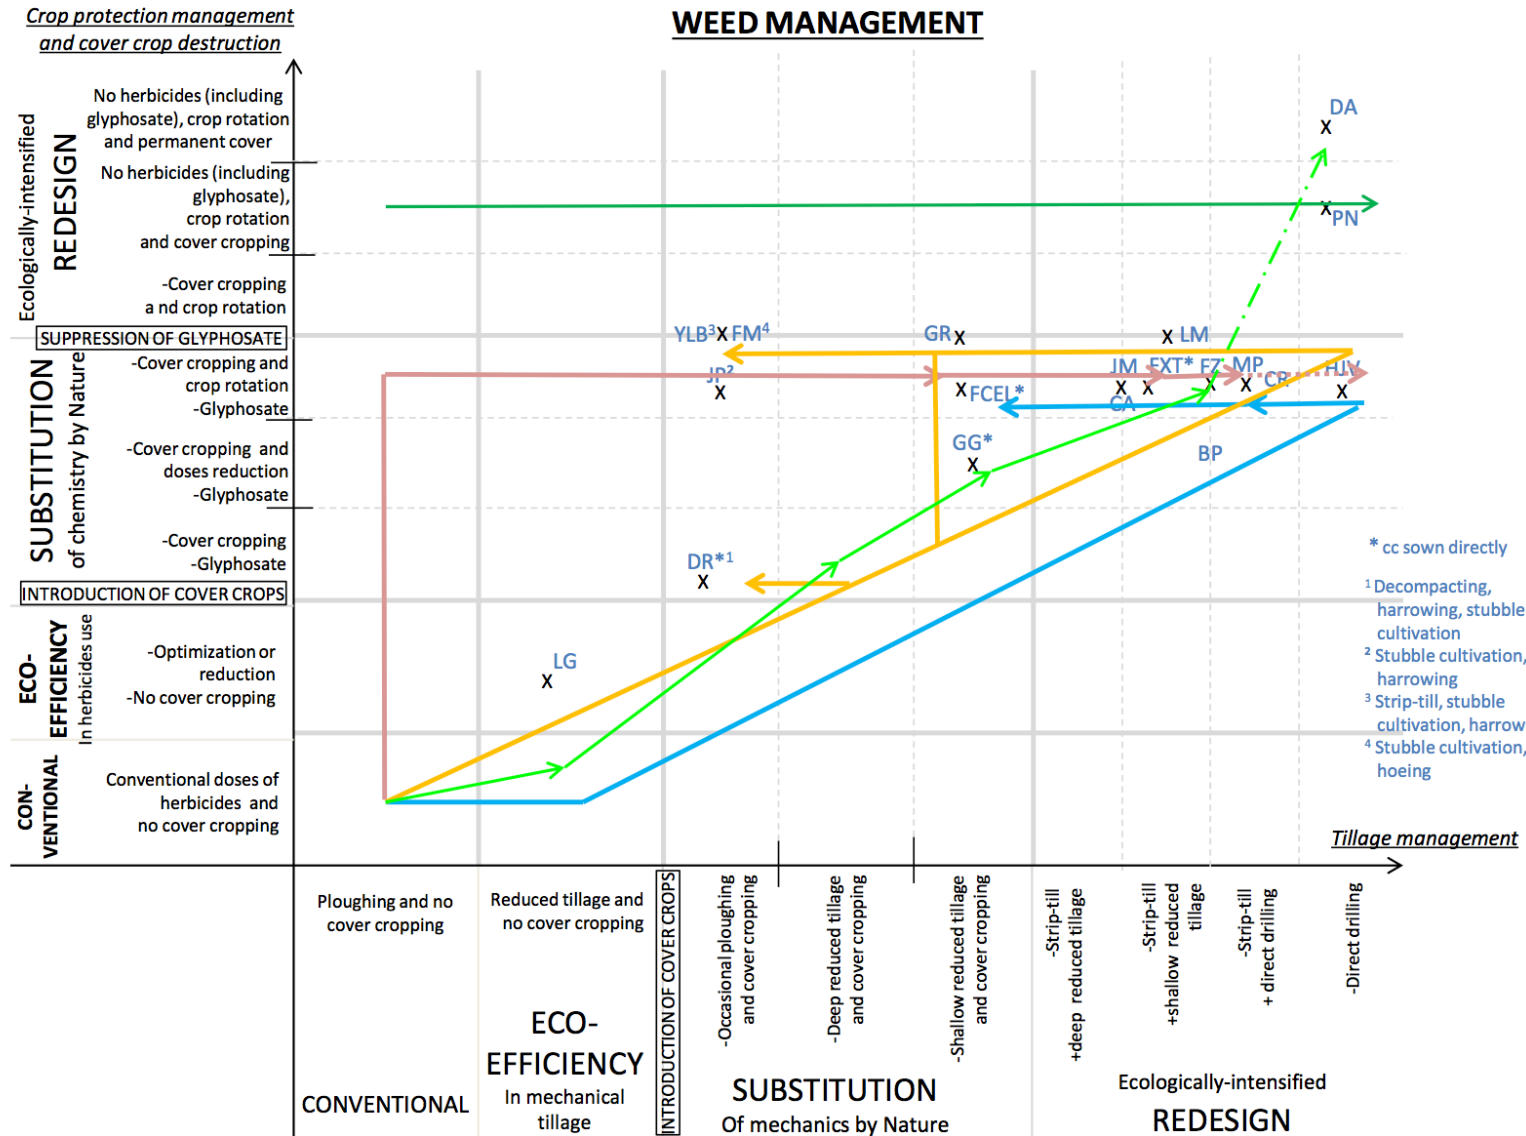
Crop protection management and cover crop destruction

WEED MANAGEMENT

Ecologically-intensified
REDESIGN

No herbicides (including glyphosate), crop rotation and permanent cover

No herbicides (including glyphosate), crop rotation and cover cropping

-Cover cropping a nd crop rotation

SUPPRESSION OF GLYPHOSATE

SUBSTITUTION
of chemistry by Nature

-Cover cropping and crop rotation -Glyphosate

-Cover cropping and doses reduction -Glyphosate

-Cover cropping -Glyphosate

INTRODUCTION OF COVER CROPS

ECO-EFFICIENCY
In herbicides use

-Optimization or reduction -No cover cropping

CON-VENTIONAL

Conventional doses of herbicides and no cover cropping

DA
X
X PN
YLB³ X FM⁴
GR X
X LM
JP²
X
JM EXT* FZ MP
X X X X CR HJY
X FCEL*
CA
X
GG*
X
BP
DR*¹
X
LG
X

* cc sown directly
¹ Decompacting, harrowing, stubble cultivation
² Stubble cultivation, harrowing
³ Strip-till, stubble cultivation, harrow
⁴ Stubble cultivation, hoeing

Tillage management

Ploughing and no cover cropping

Reduced tillage and no cover cropping

INTRODUCTION OF COVER CROPS

-Occasional ploughing and cover cropping

-Deep reduced tillage and cover cropping

-Shallow reduced tillage and cover cropping

-Strip-till +deep reduced tillage

-Strip-till +shallow reduced tillage

-Strip-till + direct drilling

-Direct drilling

CONVENTIONAL

ECO-EFFICIENCY
In mechanical tillage

SUBSTITUTION
Of mechanics by Nature

Ecologically-intensified
REDESIGN